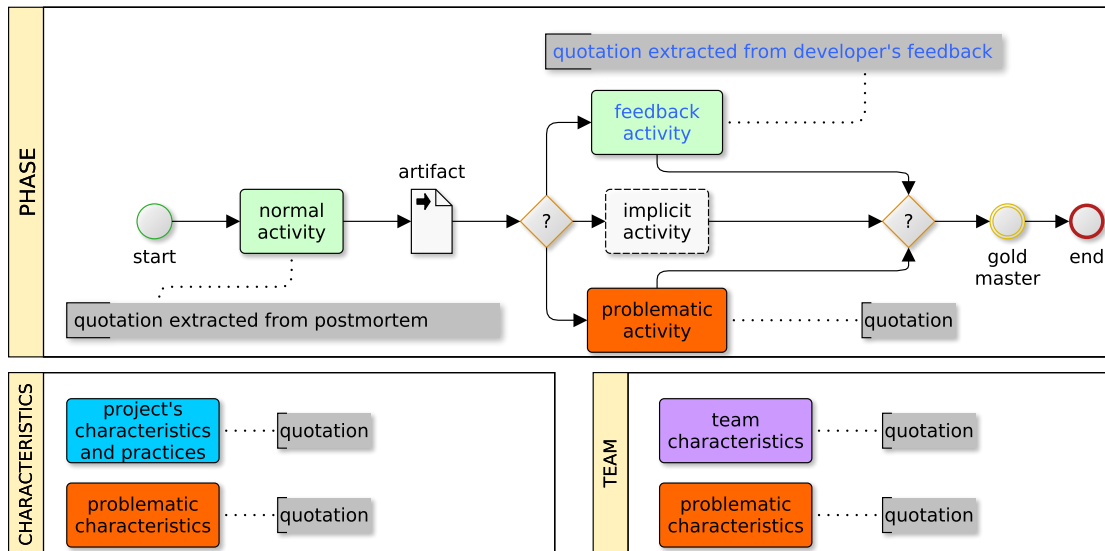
PHASE

quotation extracted from developer's feedback

feedback activity

artifact

start

normal activity

?

implicit activity

?

gold master

end

quotation extracted from postmortem

problematic activity

quotation

CHARACTERISTICS

project's characteristics and practices

quotation

problematic characteristics

quotation

TEAM

team characteristics

quotation

problematic characteristics

quotation